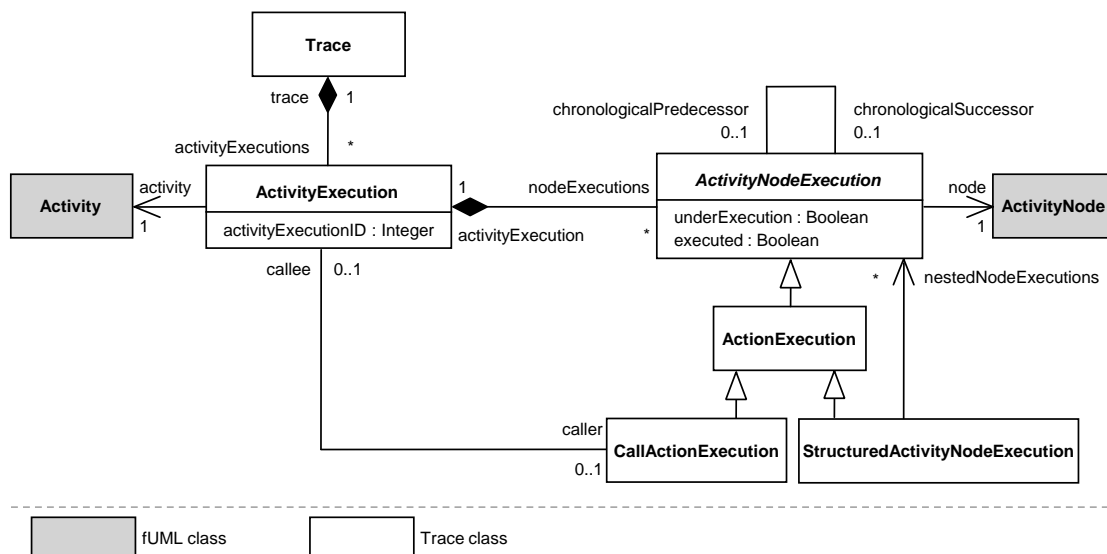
Trace

trace 1

activityExecutions *

chronologicalPredecessor 0..1

chronologicalSuccessor 0..1

Activity

activity 1

ActivityExecution

activityExecutionID : Integer

1

nodeExecutions

activityExecution

*

ActivityNodeExecution

underExecution : Boolean
executed : Boolean

node 1

ActivityNode

callee 0..1

* nestedNodeExecutions

ActionExecution

caller

CallActionExecution

0..1

StructuredActivityNodeExecution

fUML class

Trace class